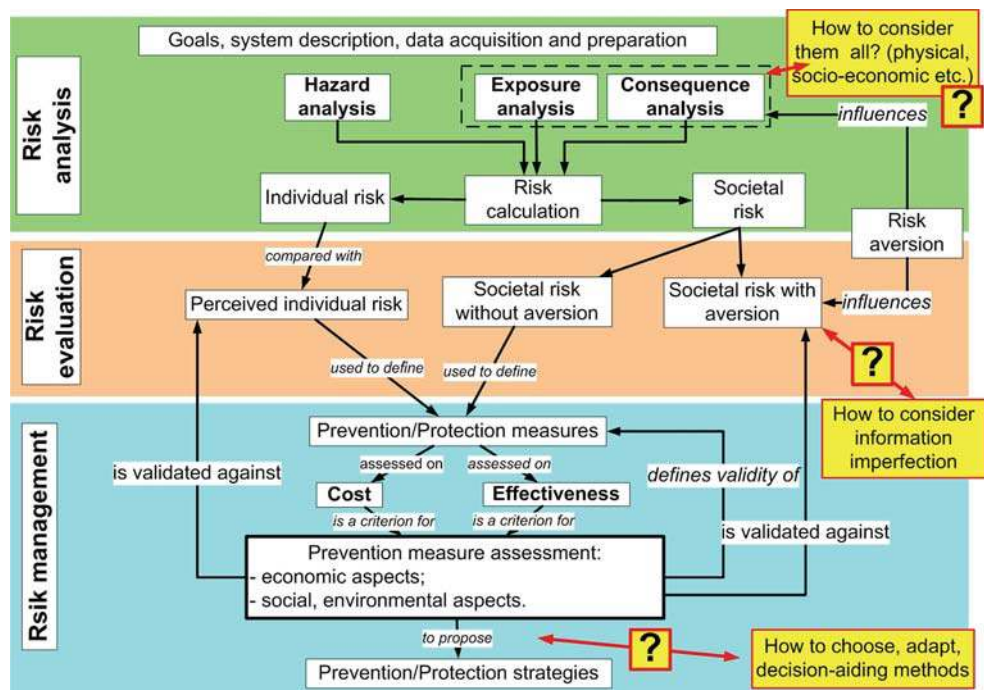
Risk analysis

Goals, system description, data acquisition and preparation

How to consider them all? (physical, socio-economic etc.)

?

Hazard analysis

Exposure analysis

Consequence analysis

influences

Individual risk

Risk calculation

Societal risk

Risk aversion

Risk evaluation

compared with

Perceived individual risk

Societal risk without aversion

Societal risk with aversion

influences

?

used to define

used to define

How to consider information imperfection

Rsik management

Prevention/Protection measures

is validated against

assessed on

assessed on

defines validity of

Cost

Effectiveness

is a criterion for

is a criterion for

is validated against

Prevention measure assessment:
- economic aspects;
- social, environmental aspects.

to propose

?

How to choose, adapt, decision-aiding methods

Prevention/Protection strategies